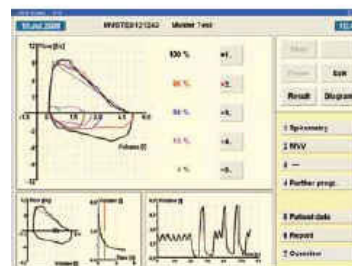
10.Jul.2009 INVEST0121242 Monitor 7-ex 10.

12 Flow [l/s]

100 %
80 %
60 %
15 %
0 %

+1.
+2.
+3.
+4.
+5.

Volume [l]

Start
Printer Exit
Result Diagnosis

1 Spirometry
2 MVV
3 —
4 Further progr.

5 Patient data
6 Report
7 Overview